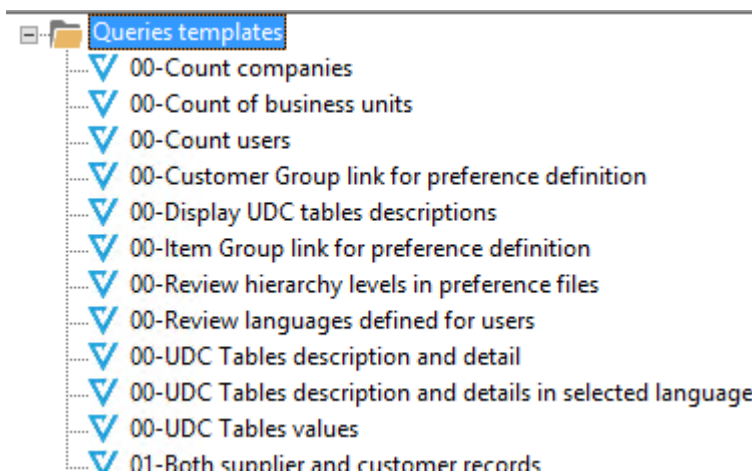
Queries templates
00-Count companies
00-Count of business units
00-Count users
00-Customer Group link for preference definition
00-Display UDC tables descriptions
00-Item Group link for preference definition
00-Review hierarchy levels in preference files
00-Review languages defined for users
00-UDC Tables description and detail
00-UDC Tables description and details in selected language
00-UDC Tables values
01-Both supplier and customer records